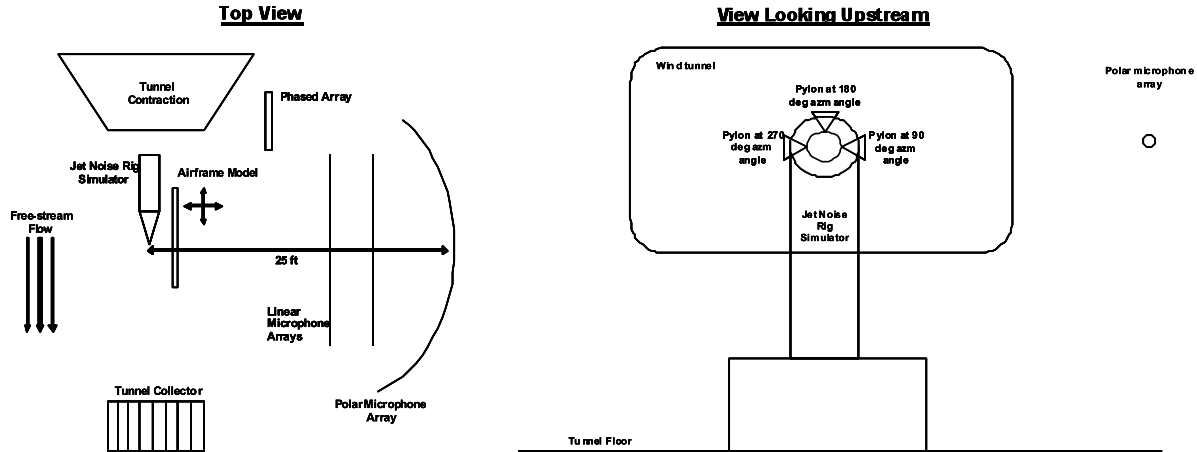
Top View

Tunnel Contraction

Phased Array

Jet Noise Rig Simulator

Airframe Model

Free-stream Flow

25 ft

Linear Microphone Arrays

Tunnel Collector

PolarMicrophone Array

View Looking Upstream

Wind tunnel

Pylon at 180 deg azm angle

Pylon at 270 deg azm angle

Pylon at 90 deg azm angle

Jet Noise Rig Simulator

Polar microphone array

Tunnel Floor